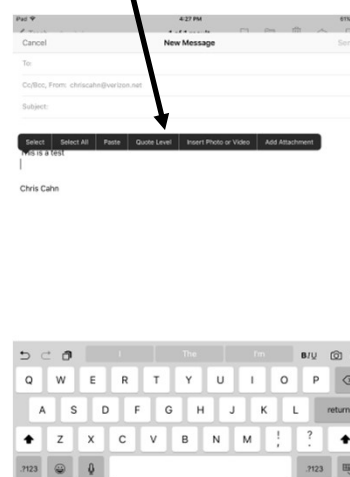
iPad
4:27 PM
51%

Cancel
New Message
Sen

To:

Cc/Bcc, From: chriscahn@verizon.net

Subject:

Select
Select All
Paste
Quote Level
Insert Photo or Video
Add Attachment

This is a test

Chris Cahn

I
The
I'm
B/U

Q W E R T Y U I O P
A S D F G H J K L
return
Z X C V B N M ! ?
.?123
.?123